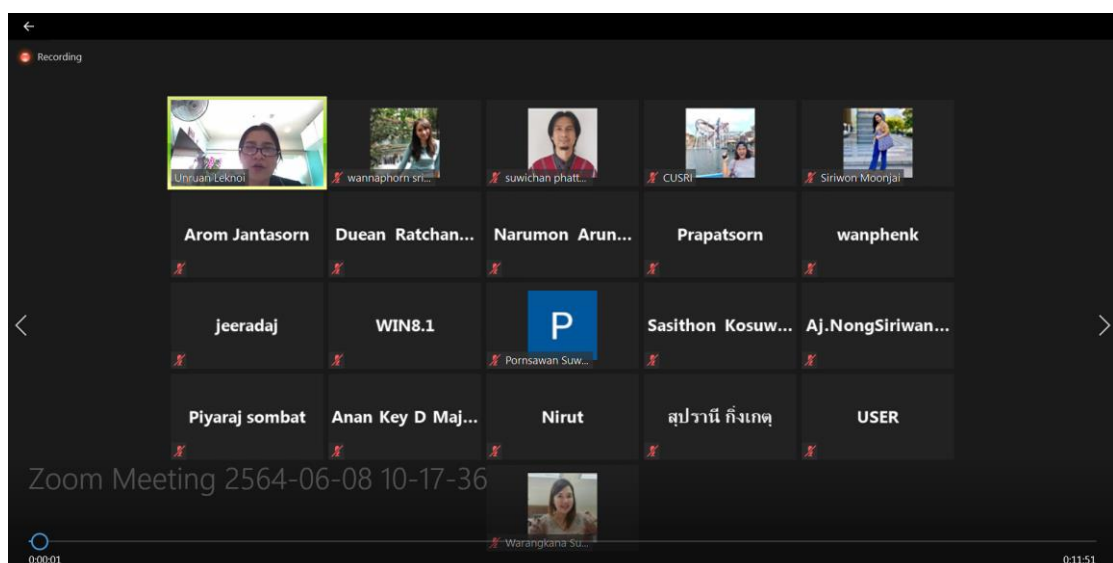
Recording

Unruan Leknoi
wannaphorn sri...
suwichan phatt...
CUSRI
Siriwon Moonjai

Arom Jantasorn
Duean Ratchan...
Narumon Arun...
Prapatsorn
wanphenk

jeeradaj
WIN8.1
P
Pornsawan Suw...
Sasithon Kosuw...
Aj.NongSiriwan...

Piyaraj sombat
Anan Key D Maj...
Nirut
สุปรานี กิ่งเกตุ
USER

Zoom Meeting 2564-06-08 10-17-36
Warangkana Su...

0:00:01
0:11:51